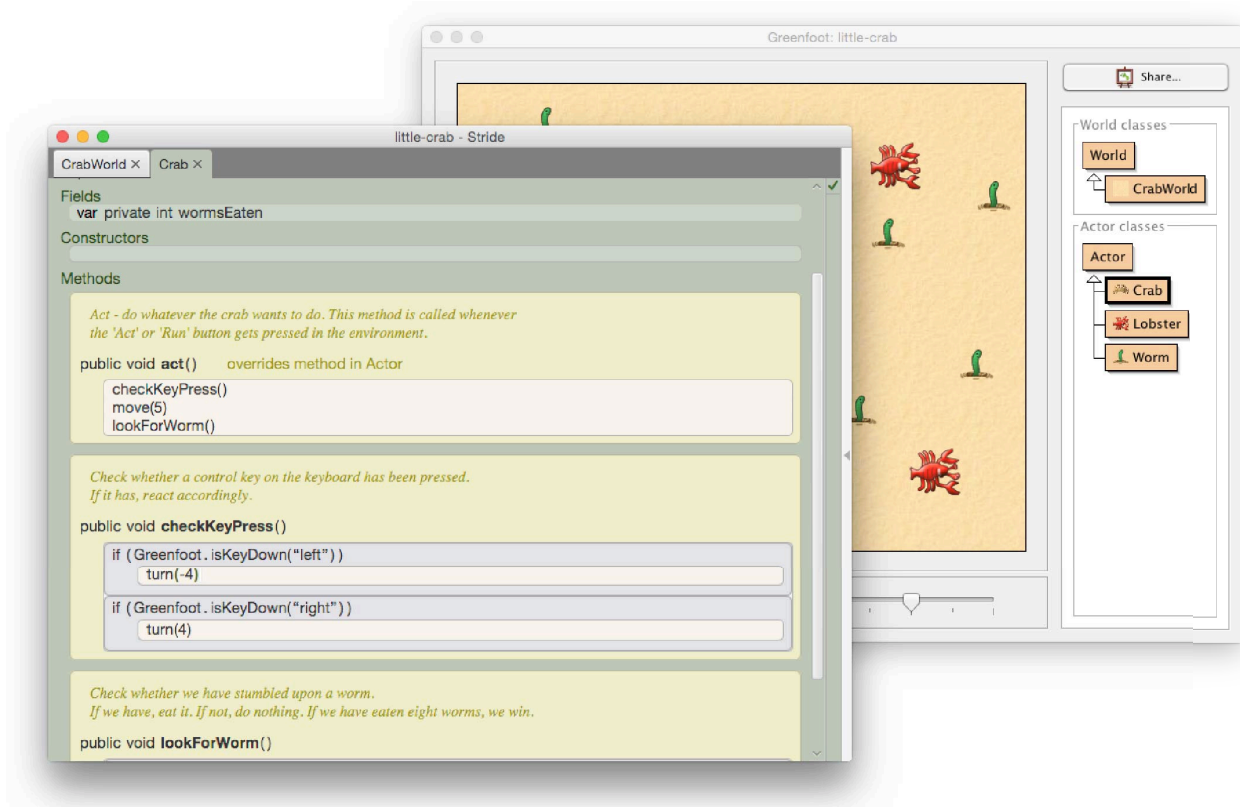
Greenfoot: little-crab

Share...

World classes
World
CrabWorld

Actor classes
Actor
Crab
Lobster
Worm

little-crab - Stride

CrabWorld × Crab ×

Fields
var private int wormsEaten

Constructors

Methods

Act - do whatever the crab wants to do. This method is called whenever the 'Act' or 'Run' button gets pressed in the environment.

public void act() overrides method in Actor

checkKeyPress()
move(5)
lookForWorm()

Check whether a control key on the keyboard has been pressed.
If it has, react accordingly.

public void checkKeyPress()

if ( Greenfoot . isKeyDown("left") )
turn(-4)
if ( Greenfoot . isKeyDown("right") )
turn(4)

Check whether we have stumbled upon a worm.
If we have, eat it. If not, do nothing. If we have eaten eight worms, we win.

public void lookForWorm()